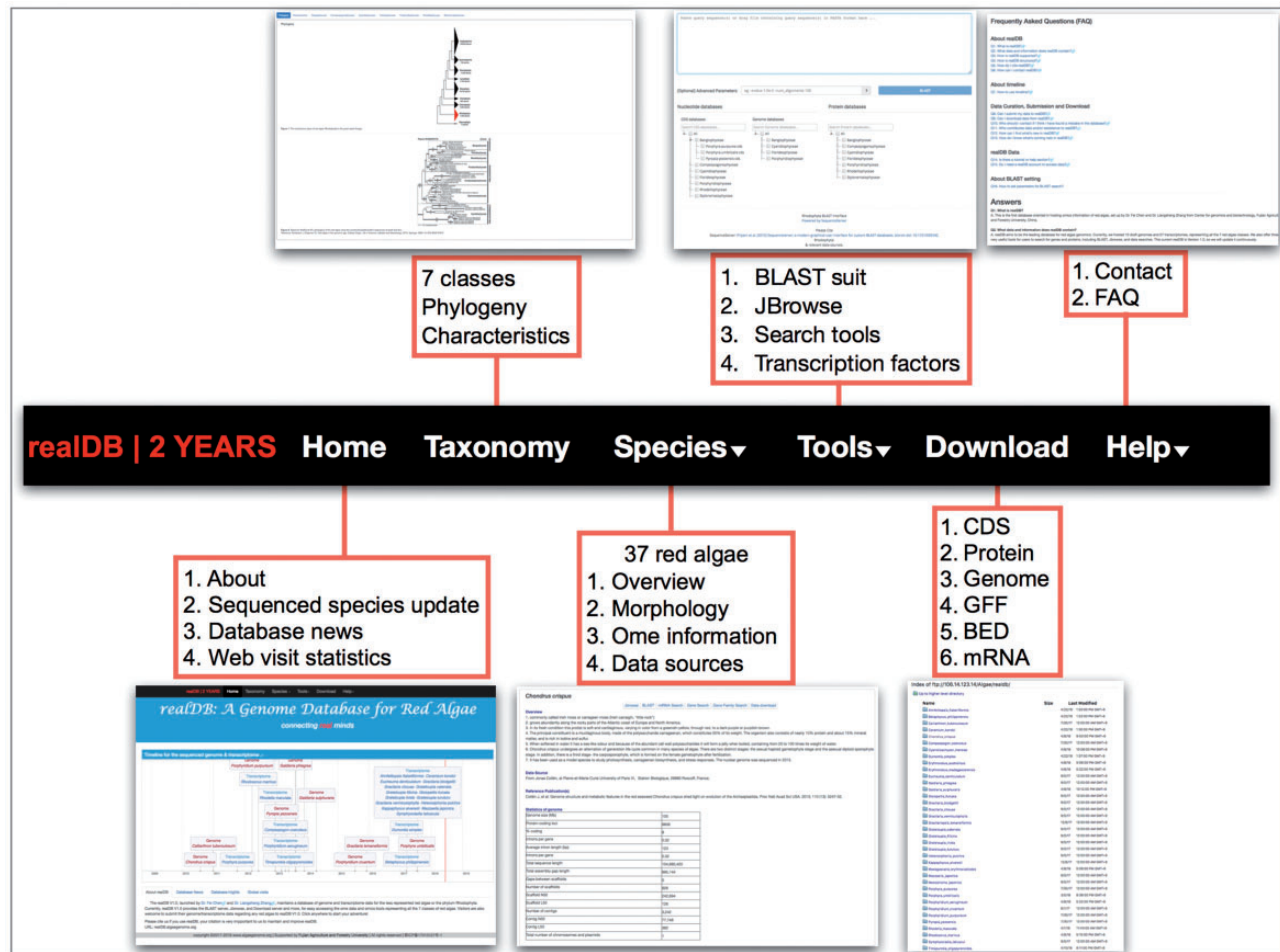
Frequently Asked Questions (FAQ)

About realDB

About timeline

Data Curation, Submission and Download

realDB Data

About BLAST setting

Answers

7 classes
Phylogeny
Characteristics

1. BLAST suit
2. JBrowse
3. Search tools
4. Transcription factors

1. Contact
2. FAQ

realDB | 2 YEARS Home Taxonomy Species Tools Download Help

1. About
2. Sequenced species update
3. Database news
4. Web visit statistics

37 red algae
1. Overview
2. Morphology
3. Ome information
4. Data sources

1. CDS
2. Protein
3. Genome
4. GFF
5. BED
6. mRNA

realDB: A Genome Database for Red Algae
connecting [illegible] minds

Timeline for the sequenced genome & transcriptome

Chondrus crispus

Overview

Data Source

Reference Publication(s)

Statistics of genome

Index of ftp://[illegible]/Algae/realdb/

Name Size Last Modified